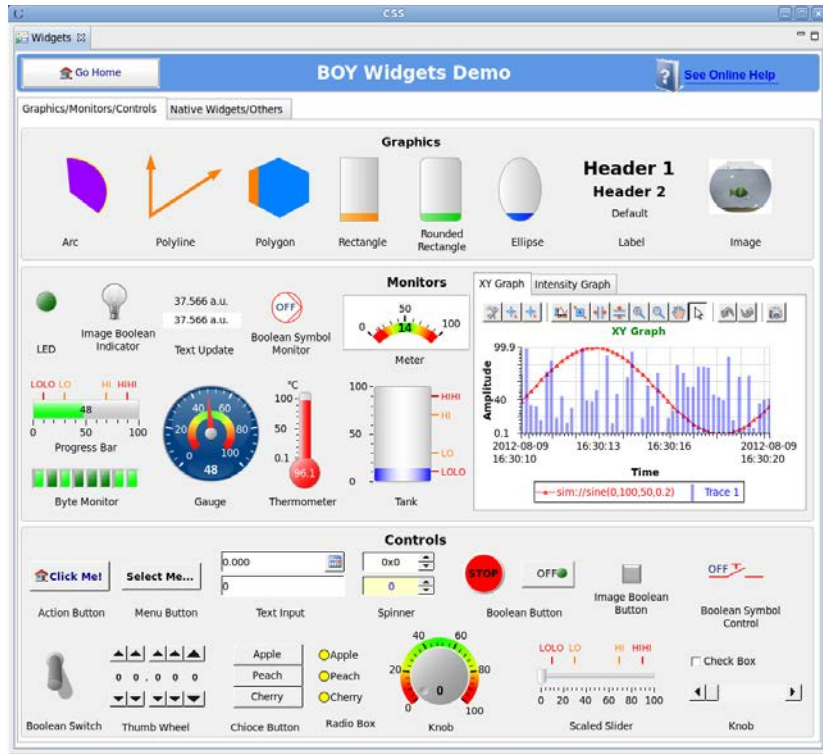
CSS

Widgets

Go Home

BOY Widgets Demo

See Online Help

Graphics/Monitors/Controls | Native Widgets/Others

Graphics

Arc

Polyline

Polygon

Rectangle

Rounded Rectangle

Ellipse

Header 1

Header 2

Default

Label

Image

Monitors

LED

Image Boolean Indicator

37.566 a.u.

37.566 a.u.

Text Update

OFF

Boolean Symbol Monitor

0 50 100

14

Meter

XY Graph | Intensity Graph

XY Graph

99.9

40

0.1

Amplitude

2012-08-09 16:30:10

16:30:13

16:30:16

2012-08-09 16:30:20

Time

sim://sine(0,100,50,0.2)

Trace 1

LOLO LO HI HIHI

48

0 50 100

Progress Bar

Byte Monitor

20 40 60 80 100

0

48

Gauge

°C

100

50

0.1

96.1

Thermometer

100

50

0

HIHI

HI

LO

LOLO

Tank

Controls

Click Me!

Action Button

Select Me...

Menu Button

0.000

0

Text Input

0x0

0

Spinner

STOP

Boolean Button

OFF

Image Boolean Button

OFF

Boolean Symbol Control

Boolean Switch

0 0 . 0 0 0

Thumb Wheel

Apple

Peach

Cherry

Chioce Button

Apple

Peach

Cherry

Radio Box

40 60

20 80

0 100

0

Knob

LOLO LO HI HIHI

0 20 40 60 80 100

Scaled Slider

Check Box

Knob